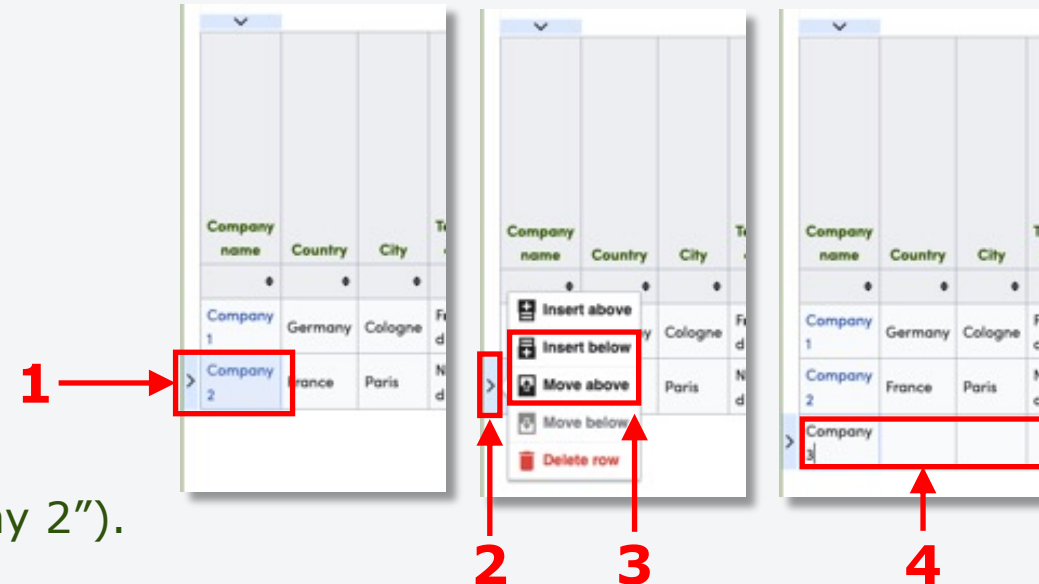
y 2").

| Company name | Country | City | T |
|---|---|---|---|
| Company 1 | Germany | Cologne | F d |
| Company 2 | France | Paris | N d |

1

| Company name | Country | City | T |
|---|---|---|---|
| | | Cologne | F d |
| | | Paris | N d |

Insert above
Insert below
Move above
Move below
Delete row

2

3

| Company name | Country | City | T |
|---|---|---|---|
| Company 1 | Germany | Cologne | F d |
| Company 2 | France | Paris | N d |
| Company 3 | | | |

4